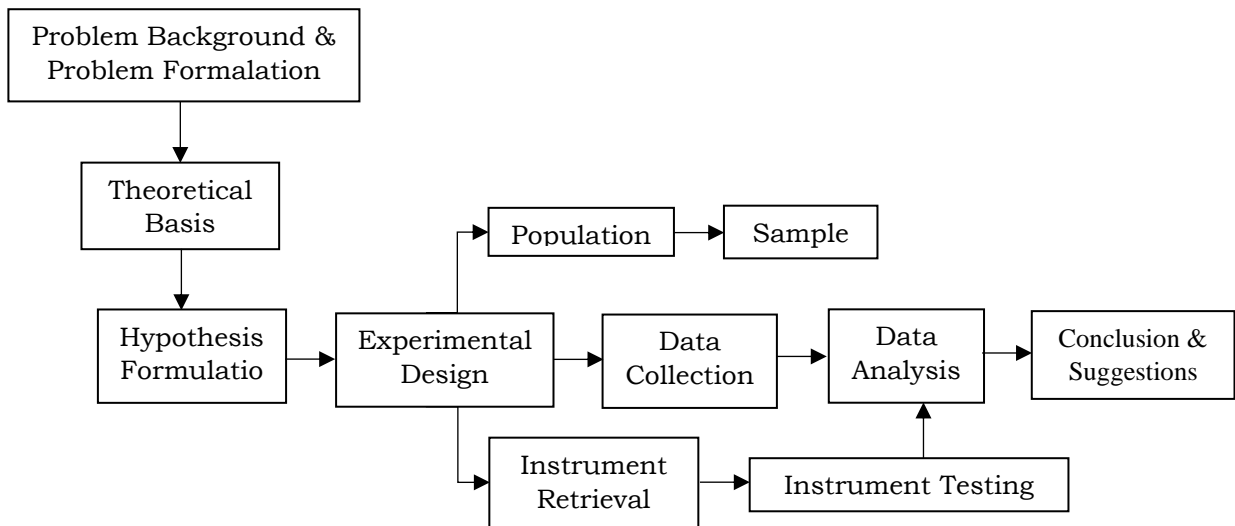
Problem Background & Problem Formalation

Theoretical Basis

Hypothesis Formulatio

Experimental Design

Population

Sample

Data Collection

Data Analysis

Conclusion & Suggestions

Instrument Retrieval

Instrument Testing